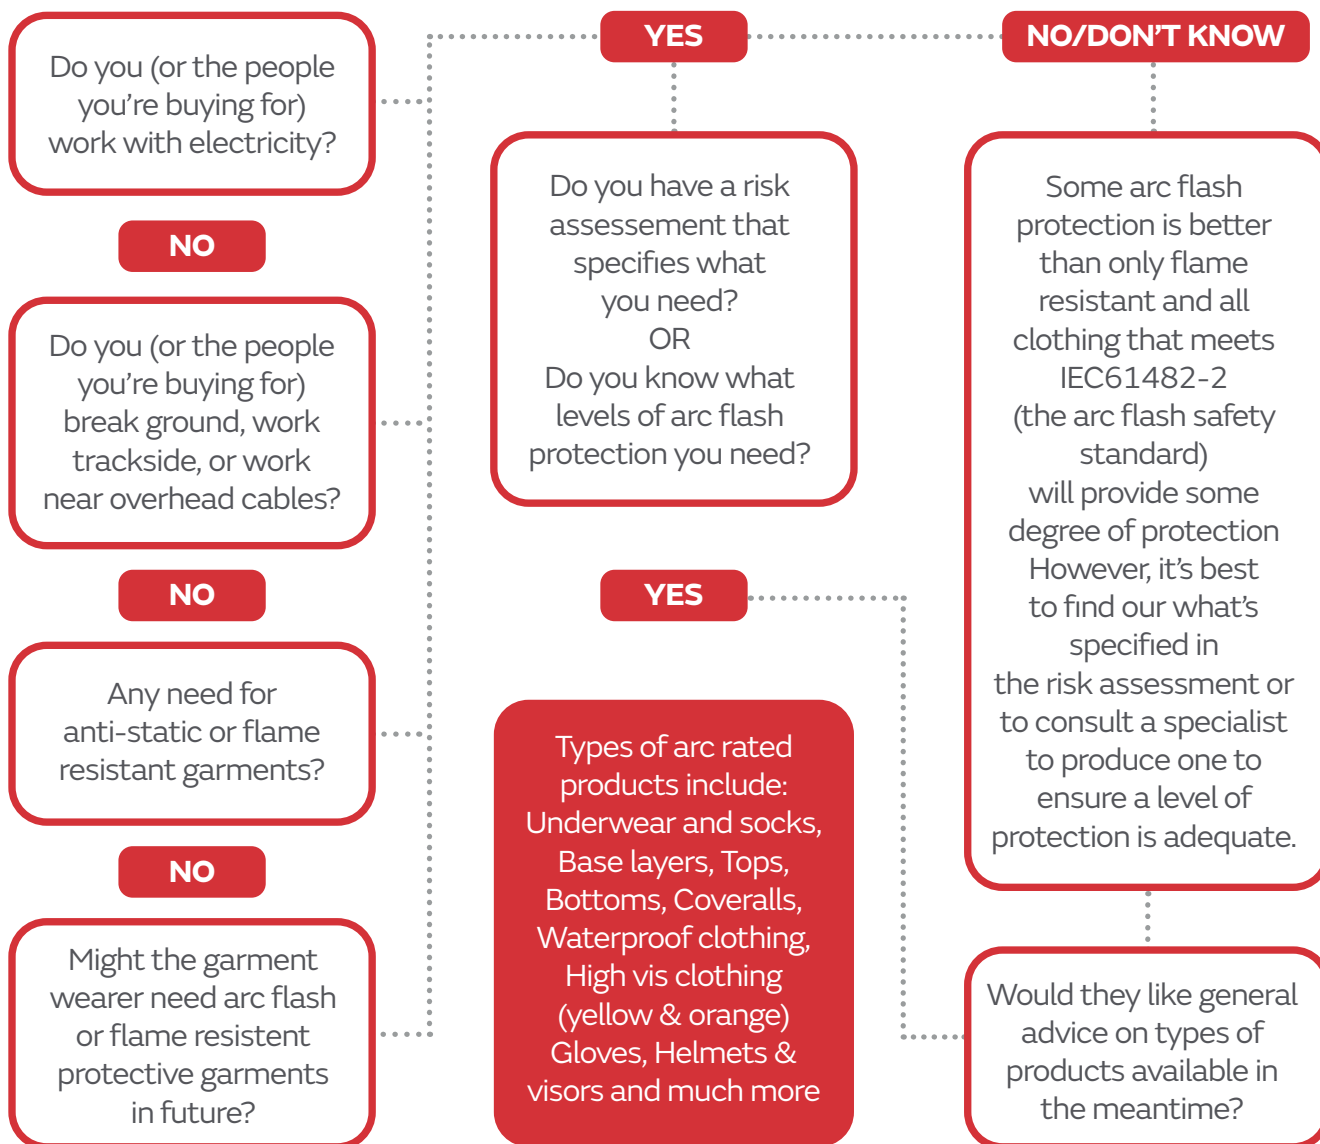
Do you (or the people you're buying for) work with electricity?

NO

Do you (or the people you're buying for) break ground, work trackside, or work near overhead cables?

NO

Any need for anti-static or flame resistant garments?

NO

Might the garment wearer need arc flash or flame resistent protective garments in future?

YES

Do you have a risk assessement that specifies what you need?
OR
Do you know what levels of arc flash protection you need?

YES

Types of arc rated products include: Underwear and socks, Base layers, Tops, Bottoms, Coveralls, Waterproof clothing, High vis clothing (yellow & orange) Gloves, Helmets & visors and much more

NO/DON'T KNOW

Some arc flash protection is better than only flame resistant and all clothing that meets IEC61482-2 (the arc flash safety standard) will provide some degree of protection However, it's best to find our what's specified in the risk assessment or to consult a specialist to produce one to ensure a level of protection is adequate.

Would they like general advice on types of products available in the meantime?